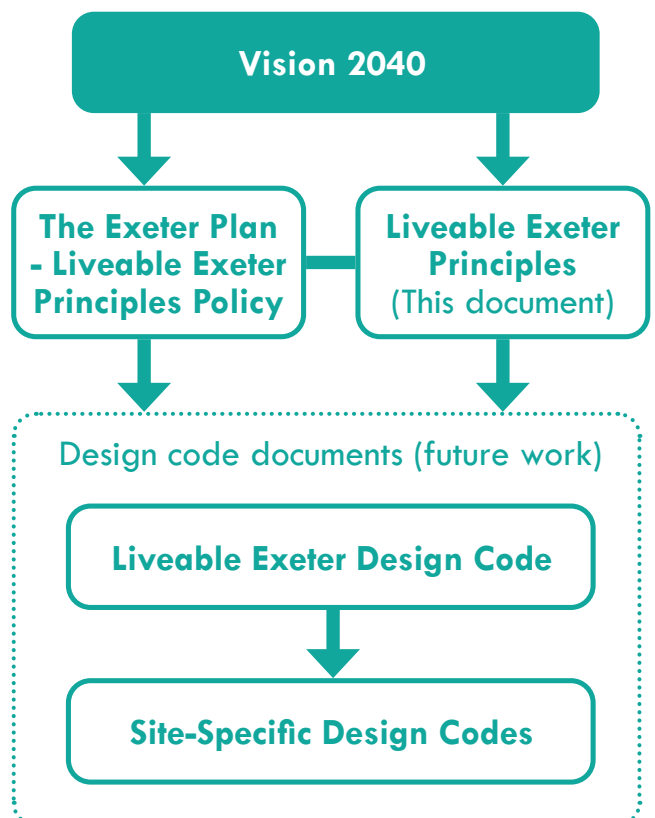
Vision 2040

The Exeter Plan - Liveable Exeter Principles Policy

Liveable Exeter Principles (This document)

Design code documents (future work)

Liveable Exeter Design Code

Site-Specific Design Codes